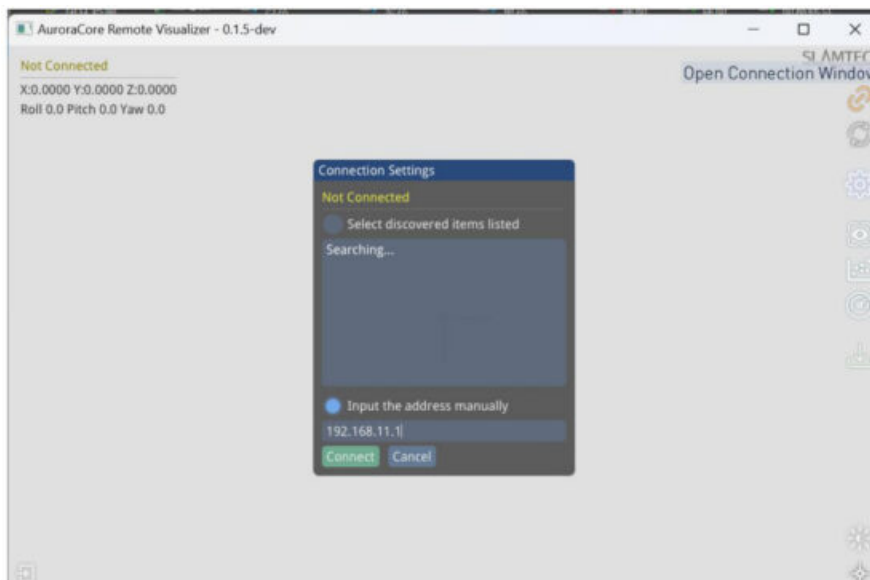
AuroraCore Remote Visualizer - 0.1.5-dev

SLAMTEC
Open Connection Window

Not Connected
X:0.0000 Y:0.0000 Z:0.0000
Roll 0.0 Pitch 0.0 Yaw 0.0

Connection Settings
Not Connected
Select discovered items listed
Searching...
Input the address manually
192.168.11.1
Connect Cancel